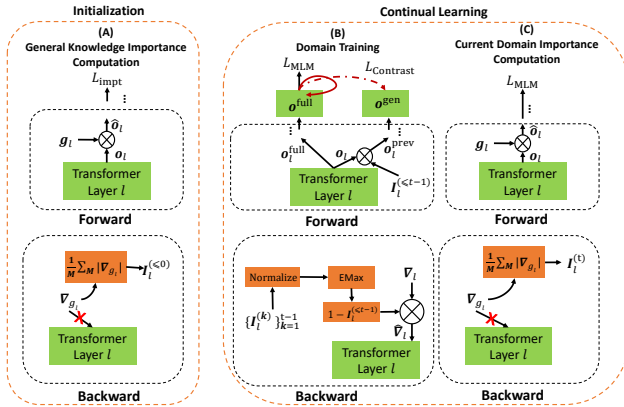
Initialization

(A)
General Knowledge Importance Computation

$L_{\text{impt}}$

$\hat{\boldsymbol{o}}_l$

$\boldsymbol{g}_l$

$\boldsymbol{o}_l$

Transformer Layer $l$

Forward

$\frac{1}{M}\sum_M |\nabla_{g_l}|$

$\boldsymbol{I}_l^{(\leq 0)}$

$\nabla_{g_l}$

Transformer Layer $l$

Backward

Continual Learning

(B)
Domain Training

$L_{\text{MLM}}$

$L_{\text{Contrast}}$

$\boldsymbol{o}^{\text{full}}$

$\boldsymbol{o}^{\text{gen}}$

$\boldsymbol{o}_l^{\text{full}}$

$\boldsymbol{o}_l$

$\boldsymbol{o}_l^{\text{prev}}$

Transformer Layer $l$

$\boldsymbol{I}_l^{(\leq t-1)}$

Forward

Normalize

EMax

$\{\boldsymbol{I}_l^{(k)}\}_{k=1}^{t-1}$

$1-\boldsymbol{I}_l^{(\leq t-1)}$

$\nabla_l$

$\hat{\nabla}_l$

Transformer Layer $l$

Backward

(C)
Current Domain Importance Computation

$L_{\text{MLM}}$

$\hat{\boldsymbol{o}}_l$

$\boldsymbol{g}_l$

$\boldsymbol{o}_l$

Transformer Layer $l$

Forward

$\frac{1}{M}\sum_M |\nabla_{g_l}|$

$\boldsymbol{I}_l^{(t)}$

$\nabla_{g_l}$

Transformer Layer $l$

Backward